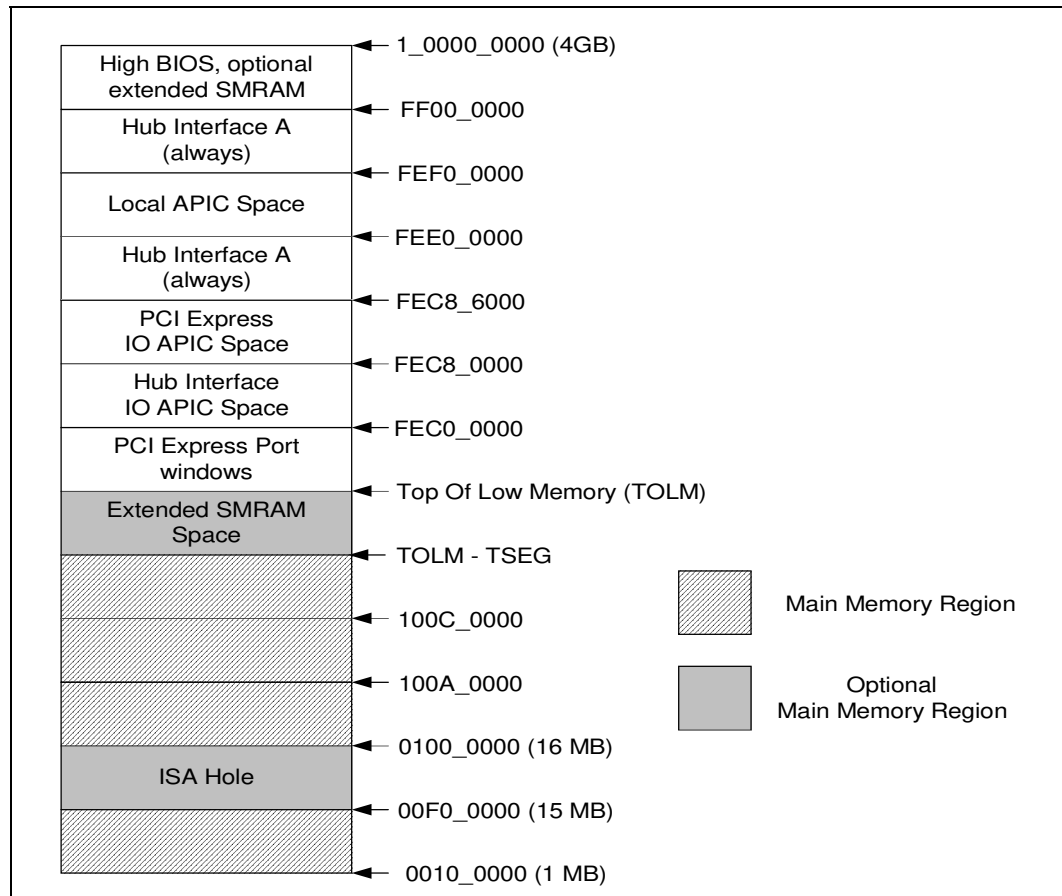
High BIOS, optional extended SMRAM

1_0000_0000 (4GB)

Hub Interface A (always)

FF00_0000

Local APIC Space

FEF0_0000

Hub Interface A (always)

FEE0_0000

PCI Express IO APIC Space

FEC8_6000

Hub Interface IO APIC Space

FEC8_0000

PCI Express Port windows

FEC0_0000

Extended SMRAM Space

Top Of Low Memory (TOLM)

TOLM - TSEG

100C_0000

100A_0000

ISA Hole

0100_0000 (16 MB)

00F0_0000 (15 MB)

0010_0000 (1 MB)

Main Memory Region

Optional Main Memory Region